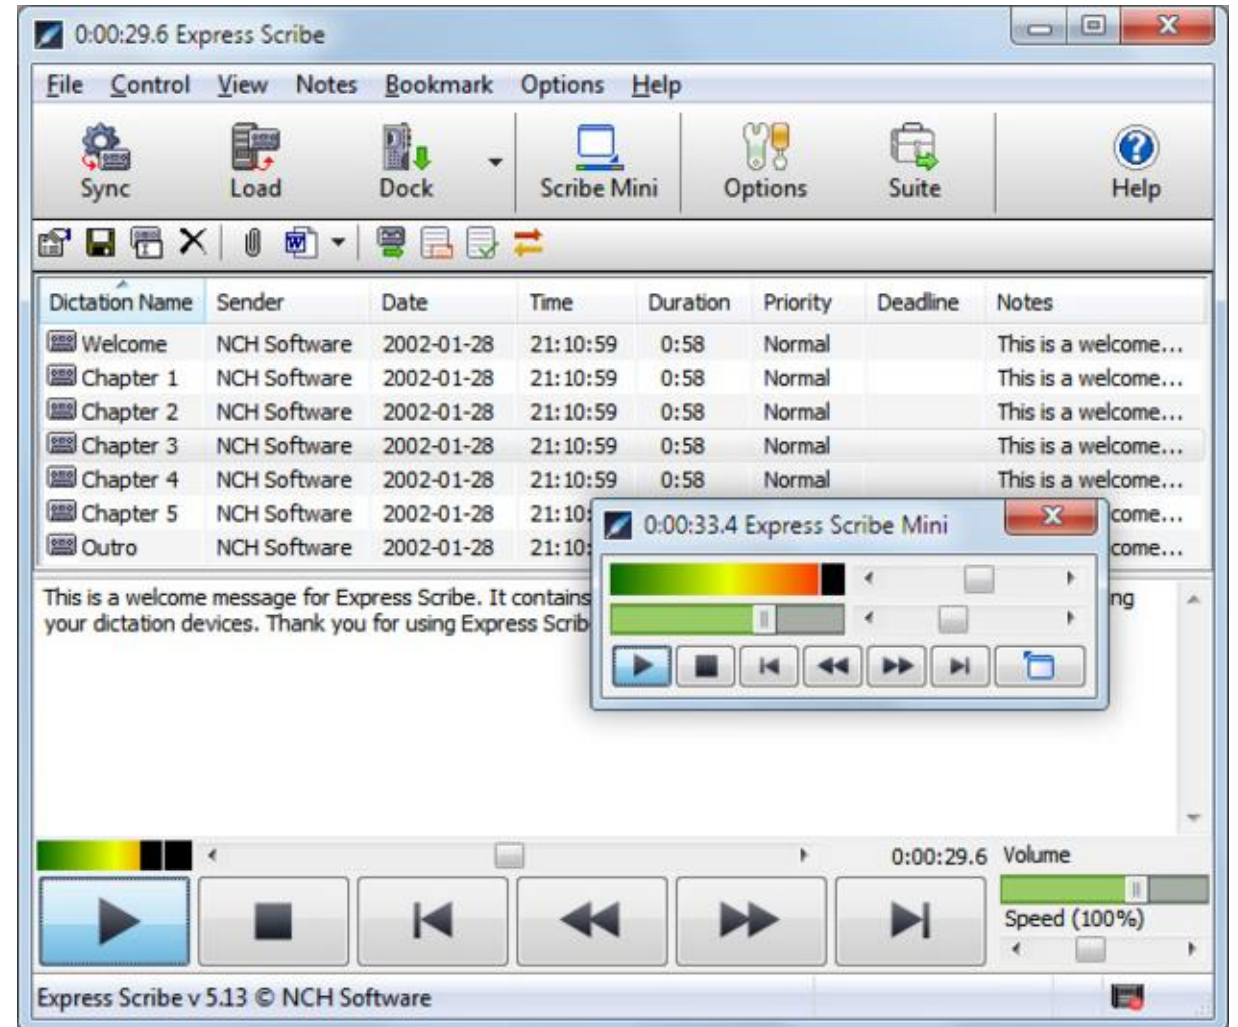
0:00:29.6 Express Scribe

File Control View Notes Bookmark Options Help

Sync Load Dock Scribe Mini Options Suite Help

| Dictation Name | Sender | Date | Time | Duration | Priority | Deadline | Notes |
|---|---|---|---|---|---|---|---|
| Welcome | NCH Software | 2002-01-28 | 21:10:59 | 0:58 | Normal | | This is a welcome... |
| Chapter 1 | NCH Software | 2002-01-28 | 21:10:59 | 0:58 | Normal | | This is a welcome... |
| Chapter 2 | NCH Software | 2002-01-28 | 21:10:59 | 0:58 | Normal | | This is a welcome... |
| Chapter 3 | NCH Software | 2002-01-28 | 21:10:59 | 0:58 | Normal | | This is a welcome... |
| Chapter 4 | NCH Software | 2002-01-28 | 21:10:59 | 0:58 | Normal | | This is a welcome... |
| Chapter 5 | NCH Software | 2002-01-28 | 21:10: | | | | come... |
| Outro | NCH Software | 2002-01-28 | 21:10: | | | | come... |

0:00:33.4 Express Scribe Mini

This is a welcome message for Express Scribe. It contains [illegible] ng your dictation devices. Thank you for using Express Scrib

0:00:29.6 Volume

Speed (100%)

Express Scribe v 5.13 © NCH Software